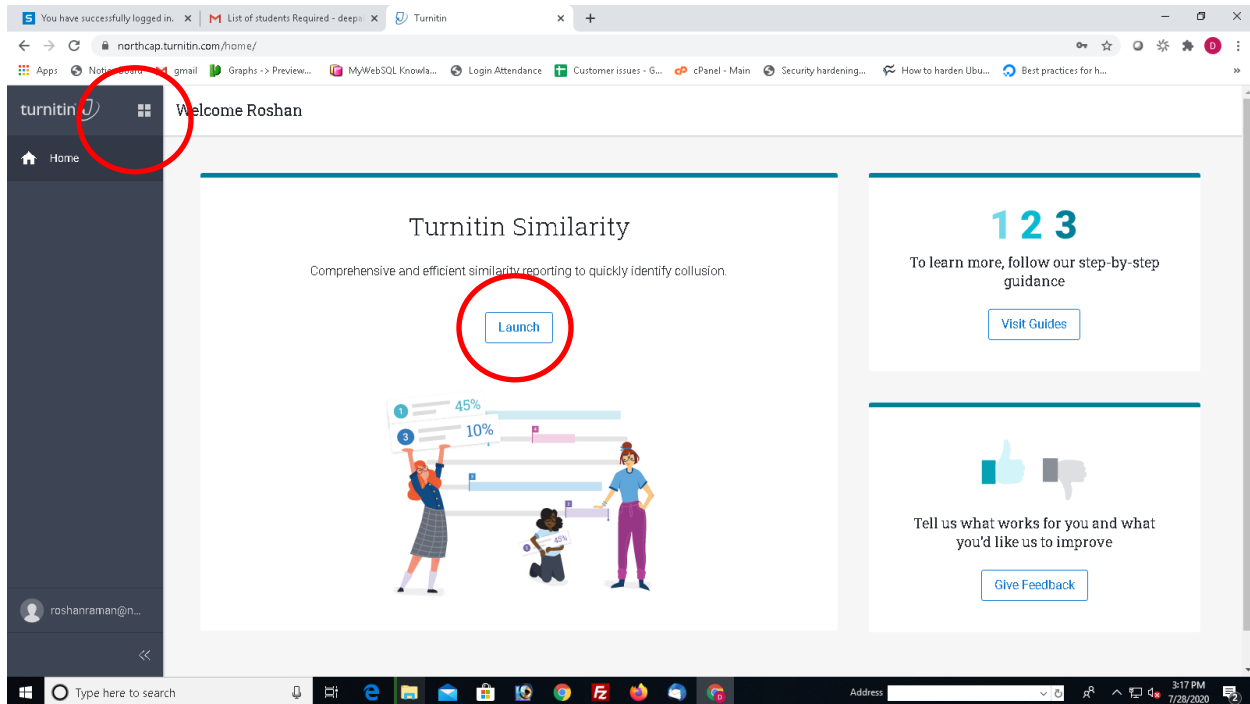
You have successfully logged in. × | List of students Required - deep × | Turnitin × | +

northcap.turnitin.com/home/

Apps | Notice Board | gmail | Graphs -> Preview... | MyWebSQL Knowla... | Login Attendance | Customer issues - G... | cPanel - Main | Security hardening... | How to harden Ubu... | Best practices for h...

turnitin

Welcome Roshan

Home

Turnitin Similarity

Comprehensive and efficient similarity reporting to quickly identify collusion.

Launch

45%
10%
45%

1 2 3

To learn more, follow our step-by-step guidance

Visit Guides

Tell us what works for you and what you'd like us to improve

Give Feedback

roshanraman@n...

Type here to search

Address

3:17 PM
7/28/2020